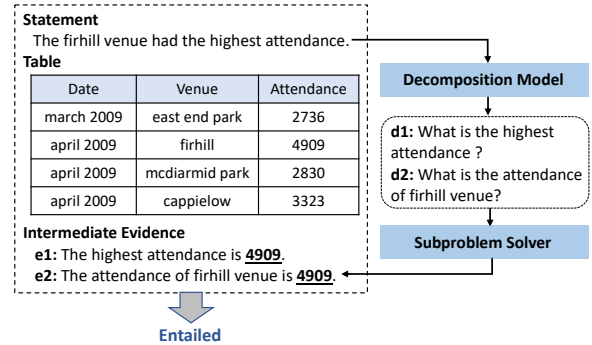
**Statement**

The firhill venue had the highest attendance.

**Table**

| Date | Venue | Attendance |
|---|---|---|
| march 2009 | east end park | 2736 |
| april 2009 | firhill | 4909 |
| april 2009 | mcdiarmid park | 2830 |
| april 2009 | cappielow | 3323 |

**Intermediate Evidence**

**e1:** The highest attendance is **4909**.

**e2:** The attendance of firhill venue is **4909**.

Entailed

**Decomposition Model**

**d1:** What is the highest attendance ?

**d2:** What is the attendance of firhill venue?

**Subproblem Solver**